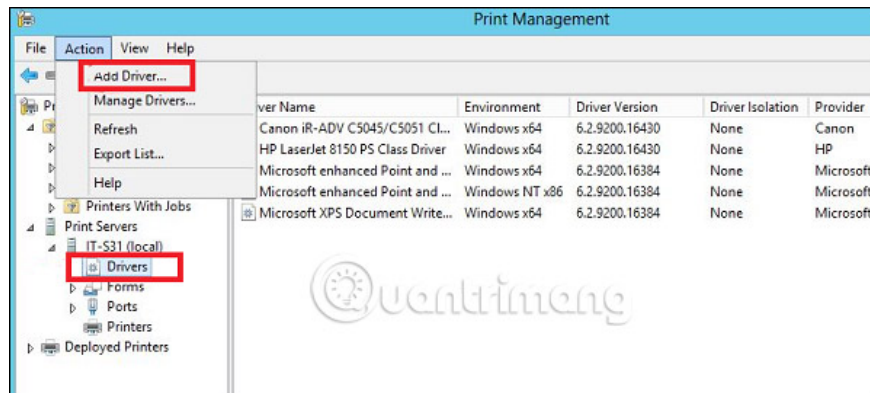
Print Management

File Action View Help

Add Driver...
Manage Drivers...
Refresh
Export List...
Help

Pr

Printers With Jobs
Print Servers
IT-S31 (local)
Drivers
Forms
Ports
Printers
Deployed Printers

| ver Name | Environment | Driver Version | Driver Isolation | Provider |
|---|---|---|---|---|
| Canon iR-ADV C5045/C5051 Cl... | Windows x64 | 6.2.9200.16430 | None | Canon |
| HP LaserJet 8150 PS Class Driver | Windows x64 | 6.2.9200.16430 | None | HP |
| Microsoft enhanced Point and ... | Windows x64 | 6.2.9200.16384 | None | Microsof |
| Microsoft enhanced Point and ... | Windows NT x86 | 6.2.9200.16384 | None | Microsof |
| Microsoft XPS Document Write... | Windows x64 | 6.2.9200.16384 | None | Microsof |

Quantrimang